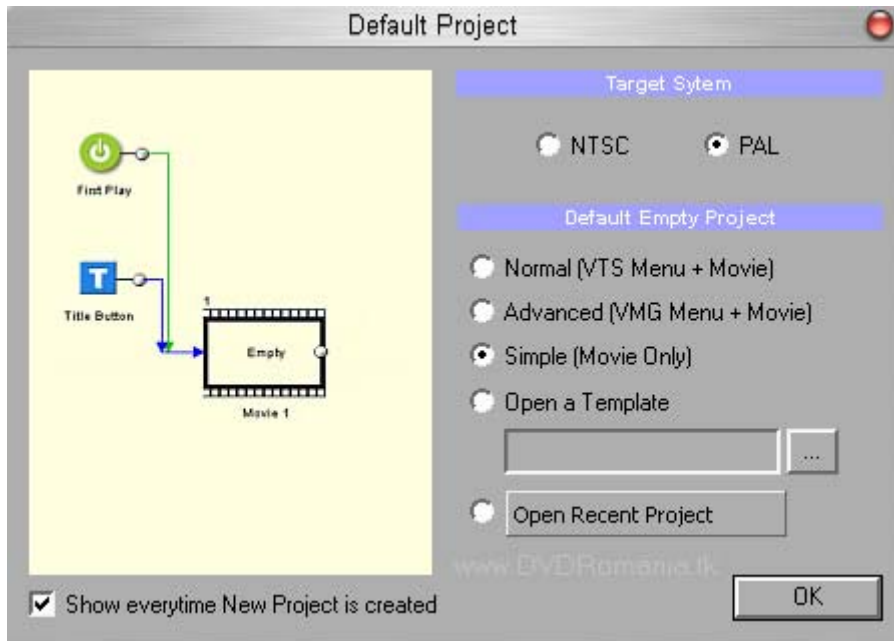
Default Project

First Play

Title Button

1

Empty

Movie 1

Target Sytem

NTSC

PAL

Default Empty Project

Normal (VTS Menu + Movie)

Advanced (VMG Menu + Movie)

Simple (Movie Only)

Open a Template

...

Open Recent Project

www.DVDRomania.tk

Show everytime New Project is created

OK